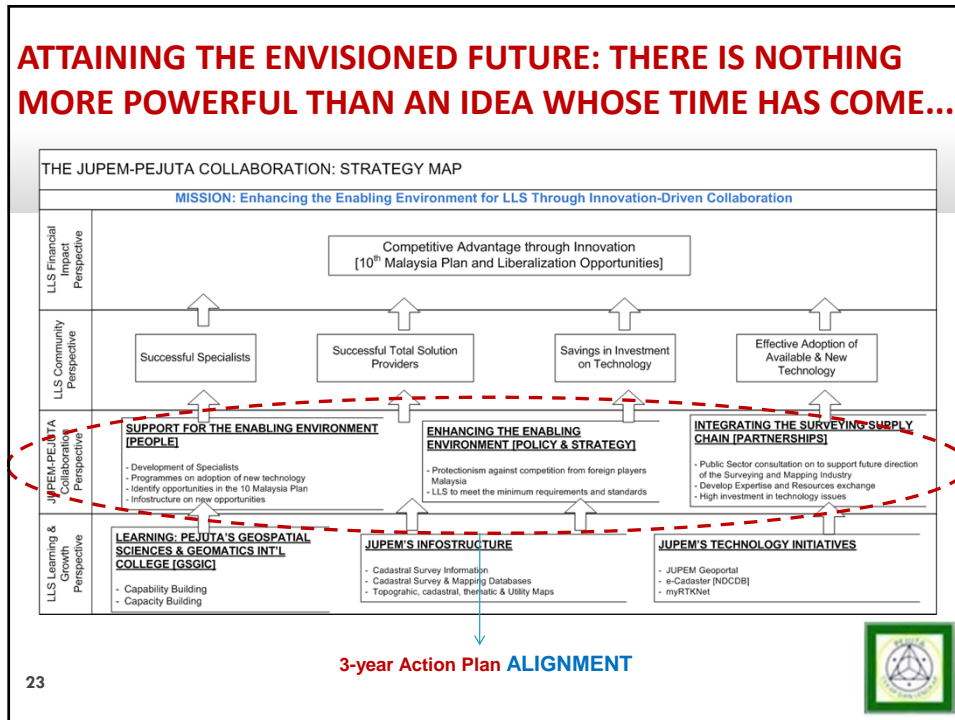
ATTAINING THE ENVISIONED FUTURE: THERE IS NOTHING MORE POWERFUL THAN AN IDEA WHOSE TIME HAS COME...

THE JUPEM-PEJUTA COLLABORATION: STRATEGY MAP

MISSION: Enhancing the Enabling Environment for LLS Through Innovation-Driven Collaboration

LLS Financial Impact Perspective

Competitive Advantage through Innovation [10$^{th}$ Malaysia Plan and Liberalization Opportunities]

LLS Community Perspective

Successful Specialists

Successful Total Solution Providers

Savings in Investment on Technology

Effective Adoption of Available & New Technology

JPEM-PEJUTA Collaboration Perspective

SUPPORT FOR THE ENABLING ENVIRONMENT [PEOPLE]

- Development of Specialists
- Programmes on adoption of new technology
- Identify opportunities in the 10 Malaysia Plan
- Infostructure on new opportunities

ENHANCING THE ENABLING ENVIRONMENT [POLICY & STRATEGY]

- Protectionism against competition from foreign players Malaysia
- LLS to meet the minimum requirements and standards

INTEGRATING THE SURVEYING SUPPLY CHAIN [PARTNERSHIPS]

- Public Sector consultation on to support future direction of the Surveying and Mapping Industry
- Develop Expertise and Resources exchange
- High investment in technology issues

LLS Learning & Growth Perspective

LEARNING: PEJUTA'S GEOSPATIAL SCIENCES & GEOMATICS INT'L COLLEGE [GSGIC]

- Capability Building
- Capacity Building

JUPEM'S INFOSTRUCTURE

- Cadastral Survey Information
- Cadastral Survey & Mapping Databases
- Topograhic, cadastral, thematic & Utility Maps

JUPEM'S TECHNOLOGY INITIATIVES

- JUPEM Geoportal
- e-Cadaster [NDCDB]
- myRTKNet

3-year Action Plan ALIGNMENT

23